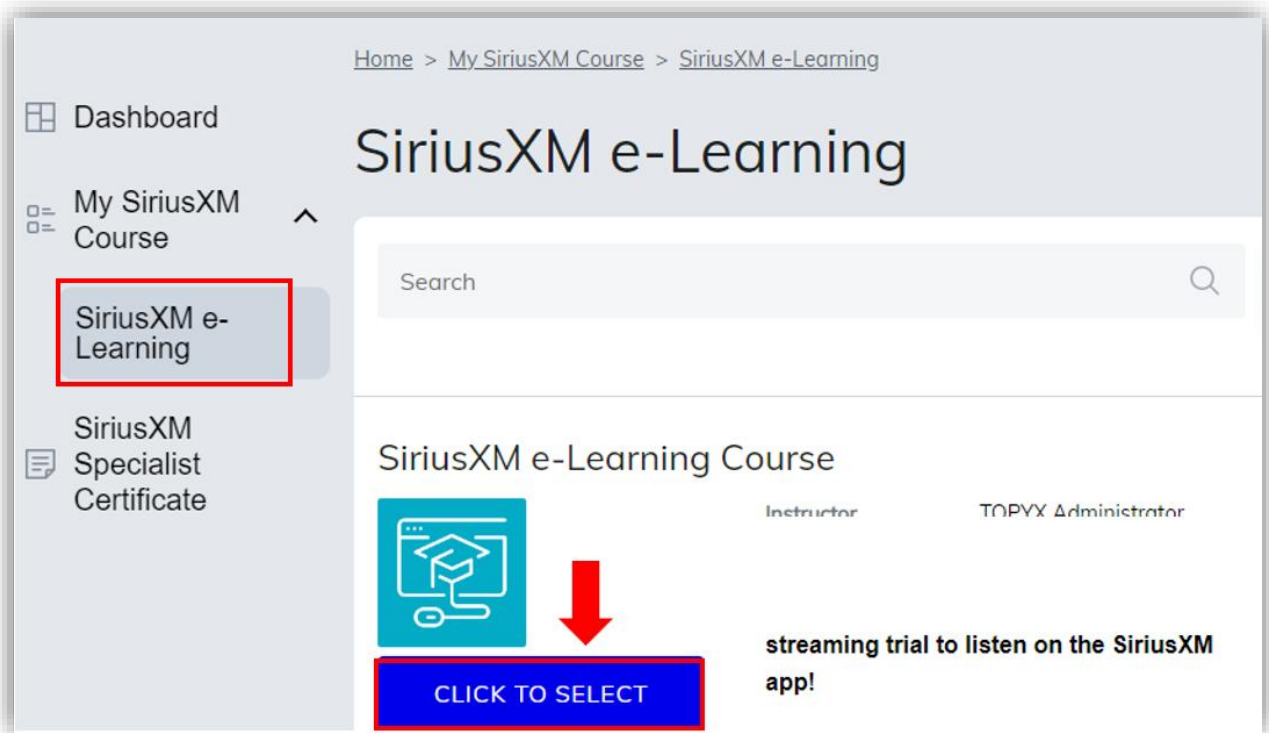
Dashboard

My SiriusXM Course

SiriusXM e-Learning

SiriusXM Specialist Certificate

Home > My SiriusXM Course > SiriusXM e-Learning

SiriusXM e-Learning

Search

SiriusXM e-Learning Course

Instructor TOPYX Administrator

streaming trial to listen on the SiriusXM app!

CLICK TO SELECT